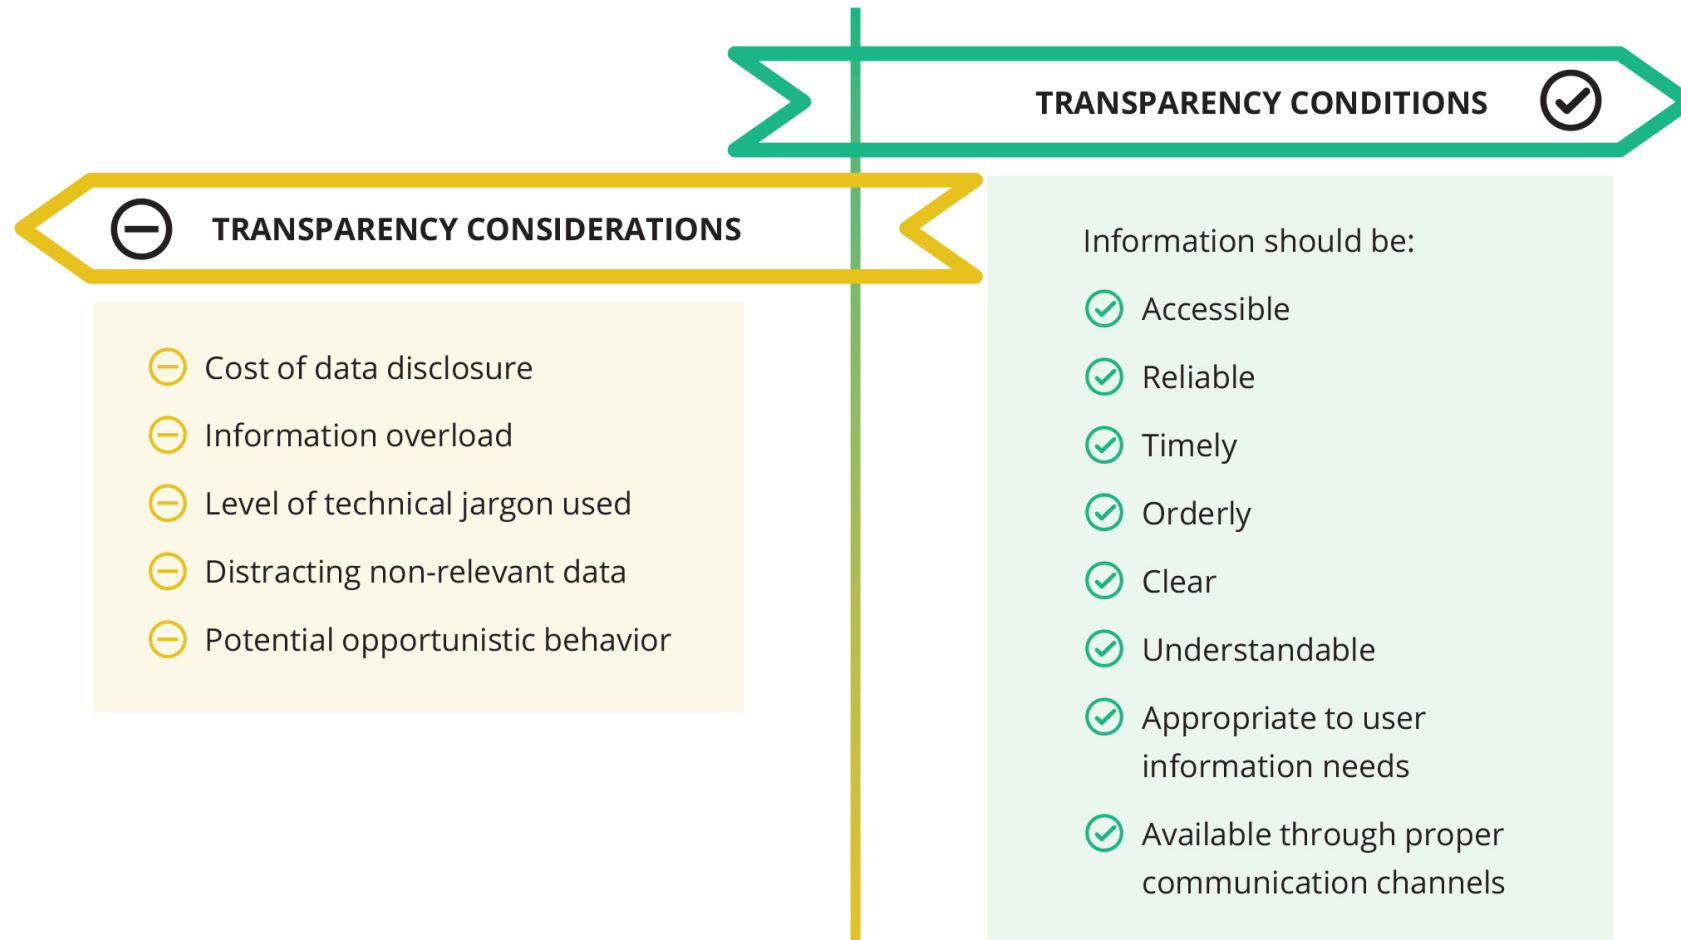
TRANSPARENCY CONDITIONS

TRANSPARENCY CONSIDERATIONS

Cost of data disclosure
Information overload
Level of technical jargon used
Distracting non-relevant data
Potential opportunistic behavior

Information should be:
Accessible
Reliable
Timely
Orderly
Clear
Understandable
Appropriate to user information needs
Available through proper communication channels